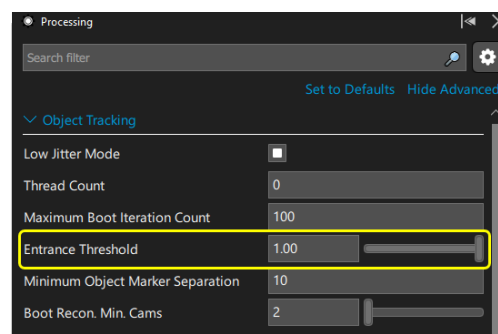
Processing

Search filter

Set to Defaults Hide Advanced

Object Tracking

Low Jitter Mode

Thread Count 0

Maximum Boot Iteration Count 100

Entrance Threshold 1.00

Minimum Object Marker Separation 10

Boot Recon. Min. Cams 2